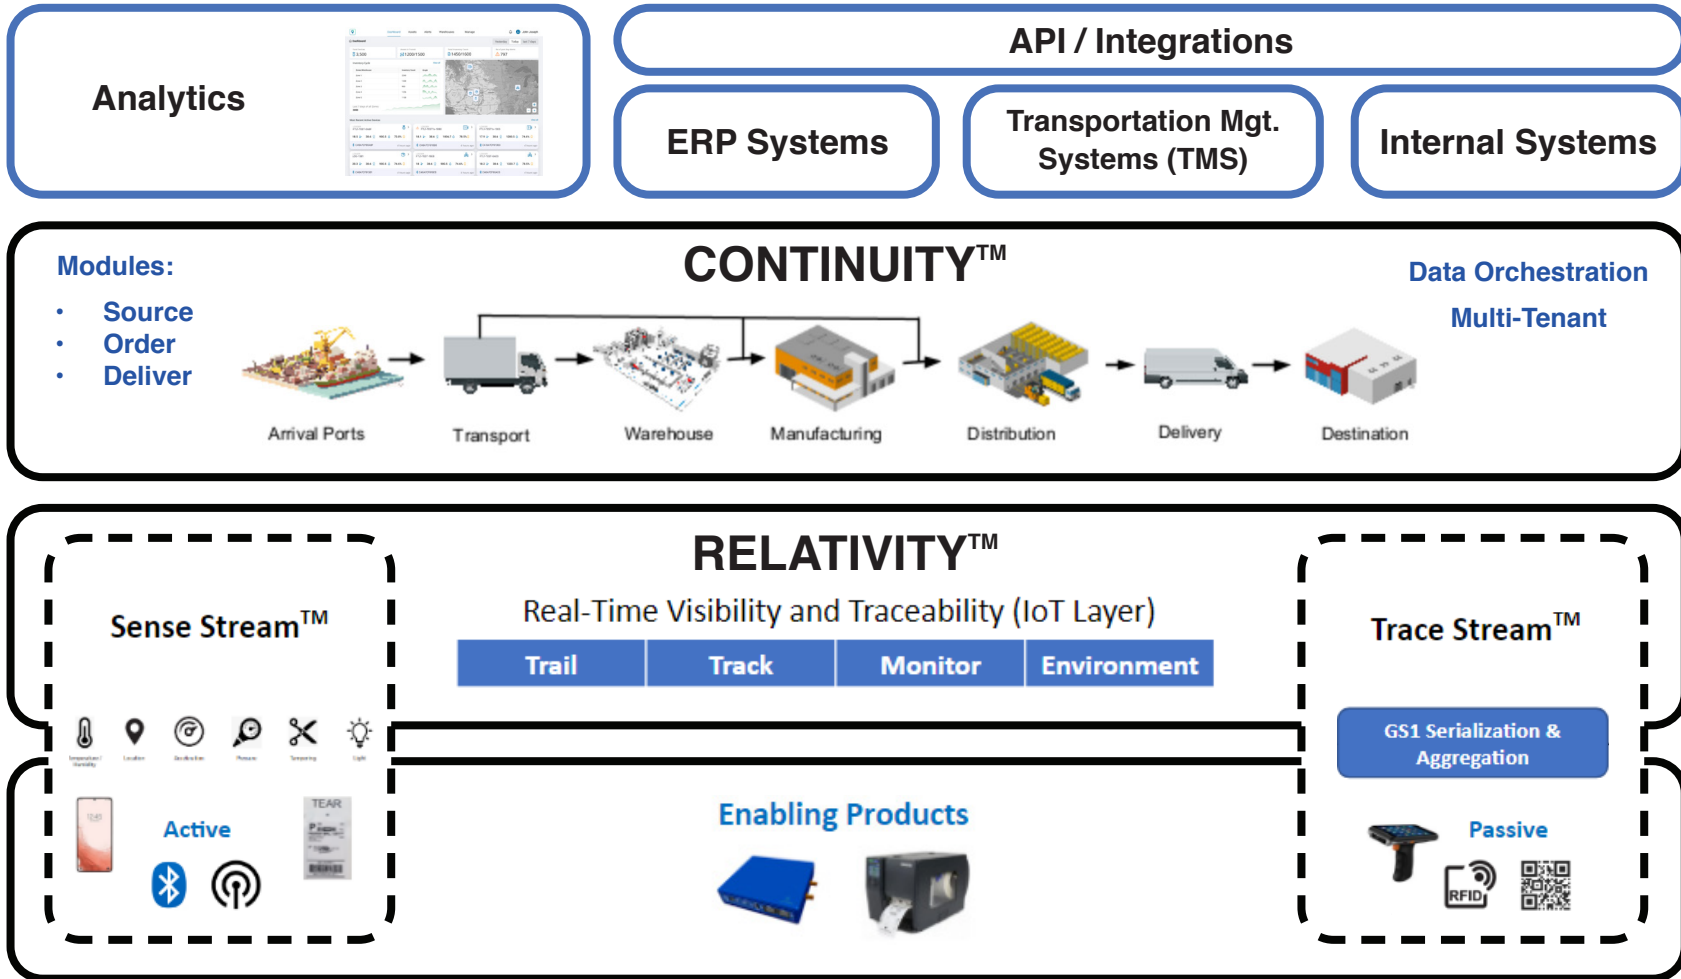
Analytics

API / Integrations

ERP Systems

Transportation Mgt. Systems (TMS)

Internal Systems

Modules:

- Source
- Order
- Deliver

CONTINUITY™

Data Orchestration

Multi-Tenant

Arrival Ports

Transport

Warehouse

Manufacturing

Distribution

Delivery

Destination

RELATIVITY™

Real-Time Visibility and Traceability (IoT Layer)

| Trail | Track | Monitor | Environment |
|---|---|---|---|

Sense Stream™

Trace Stream™

GS1 Serialization & Aggregation

Active

Enabling Products

Passive

TEAR

RFID